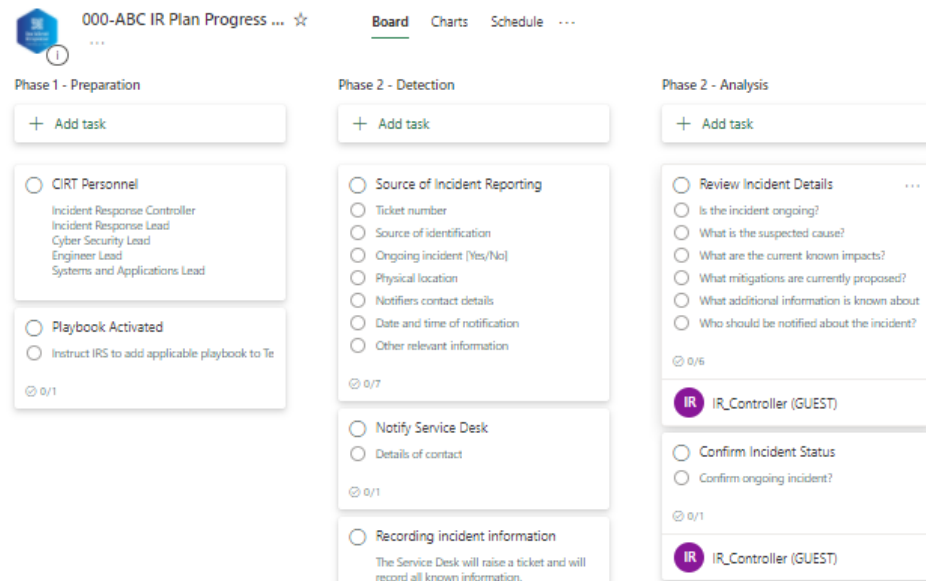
000-ABC IR Plan Progress ... ☆
...
Board Charts Schedule ...

Phase 1 - Preparation
+ Add task

CIRT Personnel
Incident Response Controller
Incident Response Lead
Cyber Security Lead
Engineer Lead
Systems and Applications Lead

Playbook Activated
Instruct IRS to add applicable playbook to Te
0/1

Phase 2 - Detection
+ Add task

Source of Incident Reporting
Ticket number
Source of identification
Ongoing incident [Yes/No]
Physical location
Notifiers contact details
Date and time of notification
Other relevant information
0/7

Notify Service Desk
Details of contact
0/1

Recording incident information
The Service Desk will raise a ticket and will record all known information.

Phase 2 - Analysis
+ Add task

Review Incident Details ...
Is the incident ongoing?
What is the suspected cause?
What are the current known impacts?
What mitigations are currently proposed?
What additional information is known about
Who should be notified about the incident?
0/6
IR IR_Controller (GUEST)

Confirm Incident Status
Confirm ongoing incident?
0/1
IR IR_Controller (GUEST)